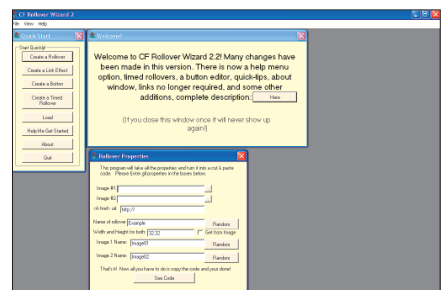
CF Rollover Wizard 2
File View Help

Quick Start
Start Quick!
Create a Rollover
Create a Link Effect
Create a Button
Create a Timed Rollover
Load
Help Me Get Started
About
Quit

Welcome!
Welcome to CF Rollover Wizard 2.2! Many changes have been made in this version. There is now a help menu option, timed rollovers, a button editor, quick-tips, about window, links no longer required, and some other additions, complete description: Here

(If you close this window once it will never show up again!)

Rollover Properties
This program will take all the properties and turn it into a cut & paste code. Please Enter all properties in the boxes below.
Image #1
Image #2
on load: url http://
Name of rollover Example Random
Width and Height for both 32,32 Get from Image
Image 1 Name: Image01 Random
Image 2 Name: Image02 Random
That's it! Now all you have to do is copy the code and you done!
See Code